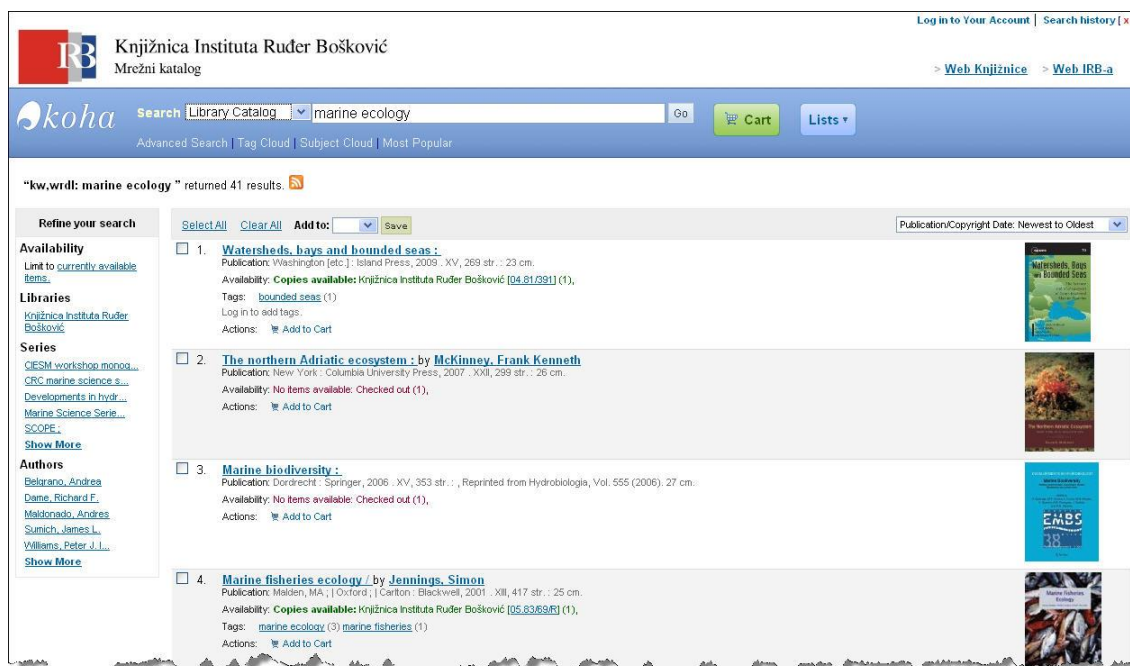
Log in to Your Account | Search history [x

IRB Knjižnica Instituta Ruđer Bošković
Mrežni katalog

> Web Knjižnice > Web IRB-a

koha Search Library Catalog marine ecology Go Cart Lists

Advanced Search | Tag Cloud | Subject Cloud | Most Popular

"kw,wrdl: marine ecology " returned 41 results.

Refine your search

Availability
Limit to currently available items.

Libraries
Knjižnica Instituta Ruđer Bošković

Series
CIESM workshop monog...
CRC marine science s...
Developments in hydr...
Marine Science Serie...
SCOPE ;
Show More

Authors
Belgrano, Andrea
Dame, Richard F.
Maldonado, Andres
Sumich, James L.
Williams, Peter J. l...
Show More

Select All Clear All Add to: Save

Publication/Copyright Date: Newest to Oldest

1. Watersheds, bays and bounded seas :
Publication: Washington [etc.] : Island Press, 2009 . XV, 269 str. : 23 cm.
Availability: Copies available: Knjižnica Instituta Ruđer Bošković [04.81/391] (1),
Tags: bounded seas (1)
Log in to add tags.
Actions: Add to Cart

2. The northern Adriatic ecosystem : by McKinney, Frank Kenneth
Publication: New York : Columbia University Press, 2007 . XXII, 299 str. : 26 cm.
Availability: No items available: Checked out (1),
Actions: Add to Cart

3. Marine biodiversity :
Publication: Dordrecht : Springer, 2006 . XV, 353 str. : , Reprinted from Hydrobiologia, Vol. 555 (2006). 27 cm.
Availability: No items available: Checked out (1),
Actions: Add to Cart

4. Marine fisheries ecology / by Jennings, Simon
Publication: Malden, MA ; | Oxford ; | Carlton : Blackwell, 2001 . XII, 417 str. : 25 cm.
Availability: Copies available: Knjižnica Instituta Ruđer Bošković [05.83/69/R] (1),
Tags: marine ecology (3) marine fisheries (1)
Actions: Add to Cart